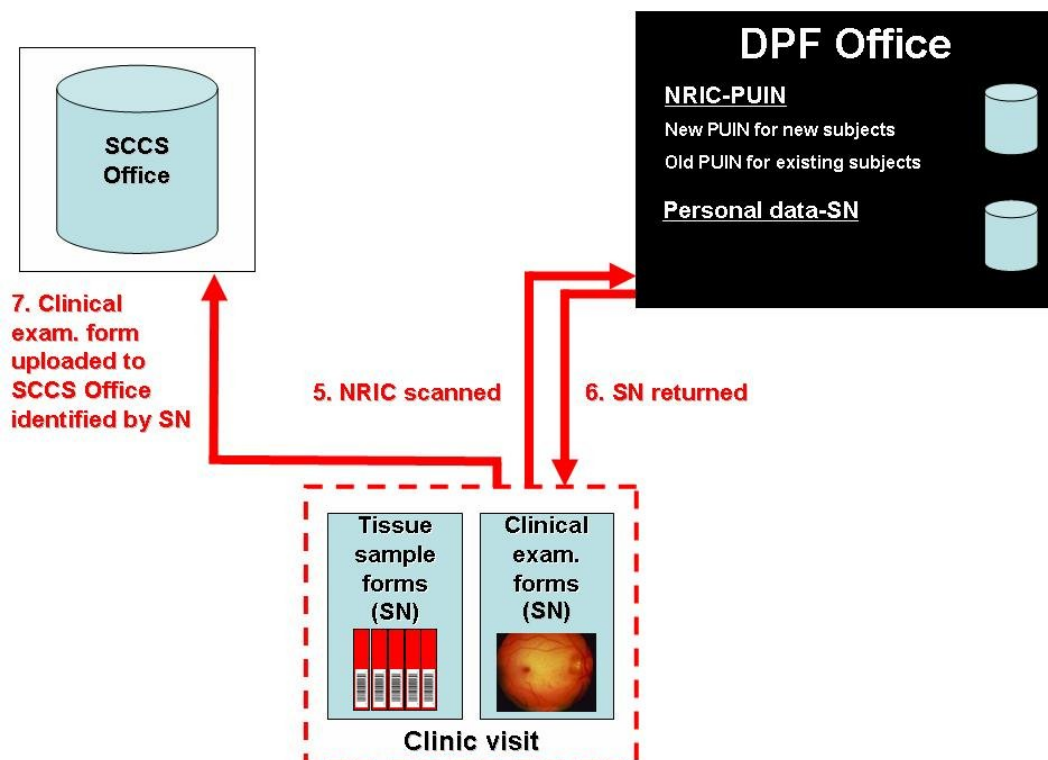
SCCS Office

DPF Office

NRIC-PUIN

New PUIN for new subjects

Old PUIN for existing subjects

Personal data-SN

7. Clinical exam. form uploaded to SCCS Office identified by SN

5. NRIC scanned

6. SN returned

Tissue sample forms (SN)

Clinical exam. forms (SN)

Clinic visit